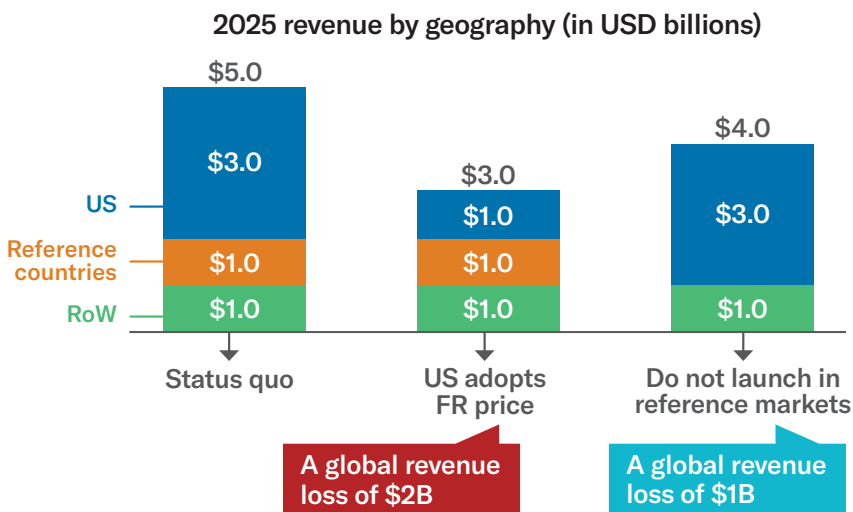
2025 revenue by geography (in USD billions)

US
Reference countries
RoW

$5.0
$3.0
$1.0
$1.0
Status quo

$3.0
$1.0
$1.0
$1.0
US adopts FR price

$4.0
$3.0
$1.0
Do not launch in reference markets

A global revenue loss of $2B

A global revenue loss of $1B